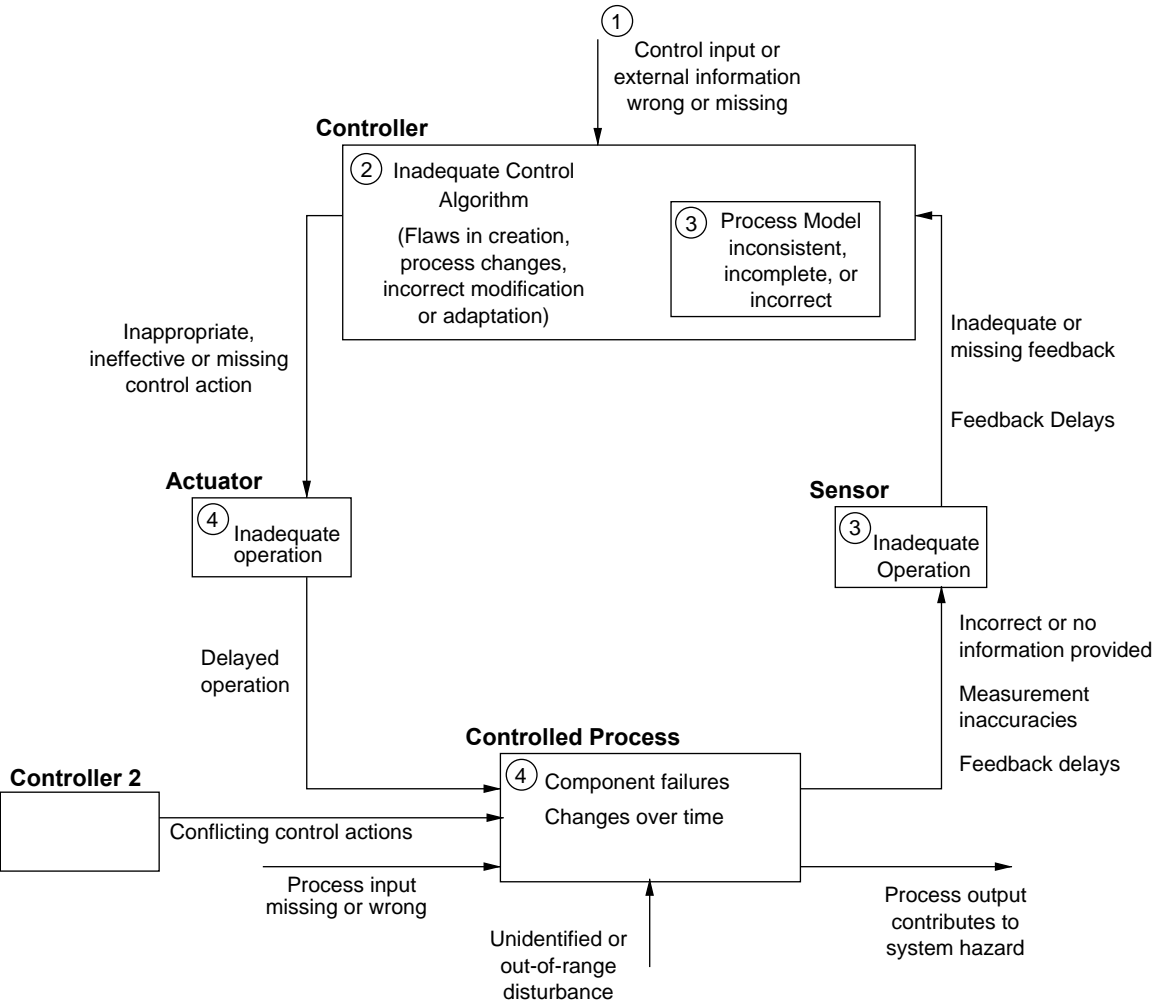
1
Control input or external information wrong or missing

Controller

2 Inadequate Control Algorithm

(Flaws in creation, process changes, incorrect modification or adaptation)

3 Process Model inconsistent, incomplete, or incorrect

Inappropriate, ineffective or missing control action

Inadequate or missing feedback

Feedback Delays

Actuator

4 Inadequate operation

Sensor

3 Inadequate Operation

Incorrect or no information provided

Measurement inaccuracies

Feedback delays

Delayed operation

Controlled Process

4 Component failures

Changes over time

Controller 2

Conflicting control actions

Process input missing or wrong

Unidentified or out-of-range disturbance

Process output contributes to system hazard